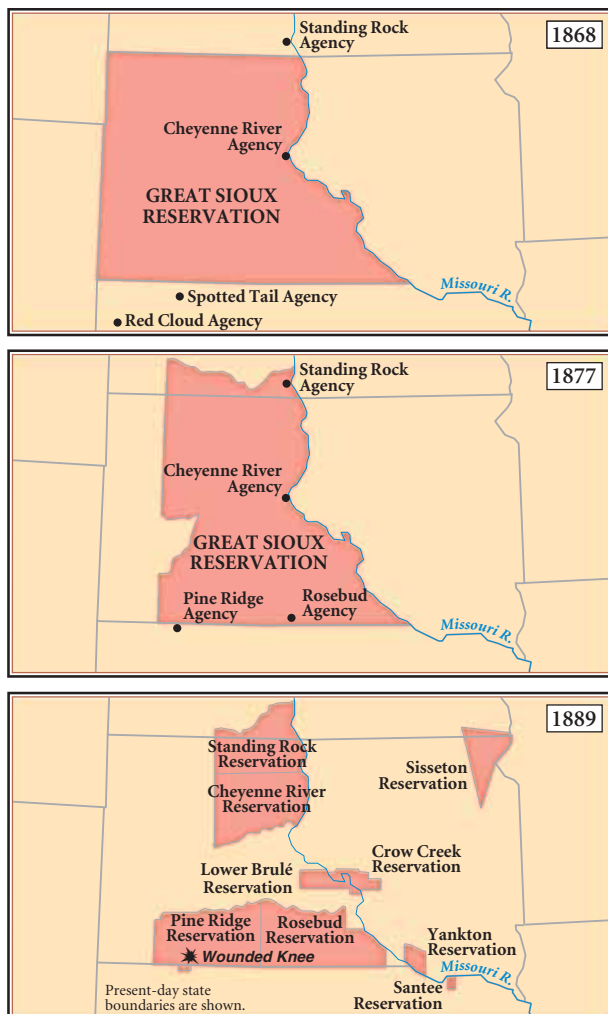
1868

Standing Rock Agency

Cheyenne River Agency

GREAT SIOUX RESERVATION

Missouri R.

Spotted Tail Agency

Red Cloud Agency

1877

Standing Rock Agency

Cheyenne River Agency

GREAT SIOUX RESERVATION

Pine Ridge Agency

Rosebud Agency

Missouri R.

1889

Standing Rock Reservation

Cheyenne River Reservation

Sisseton Reservation

Crow Creek Reservation

Lower Brulé Reservation

Pine Ridge Reservation

Rosebud Reservation

Wounded Knee

Yankton Reservation

Missouri R.

Santee Reservation

Present-day state boundaries are shown.